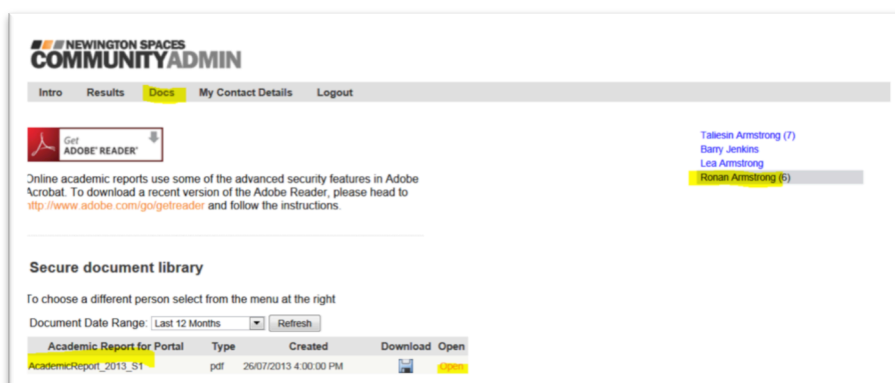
NEWINGTON SPACES
COMMUNITYADMIN

Intro Results Docs My Contact Details Logout

Get
ADOBE® READER®

Online academic reports use some of the advanced security features in Adobe Acrobat. To download a recent version of the Adobe Reader, please head to http://www.adobe.com/go/getreader and follow the instructions.

Taliesin Armstrong (7)
Barry Jenkins
Lea Armstrong
Ronan Armstrong (6)

Secure document library

To choose a different person select from the menu at the right

Document Date Range: Last 12 Months Refresh

| Academic Report for Portal | Type | Created | Download | Open |
|---|---|---|---|---|
| AcademicReport_2013_S1 | pdf | 26/07/2013 4:00:00 PM | | Open |